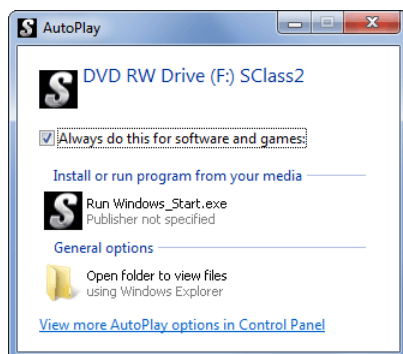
AutoPlay

DVD RW Drive (F:) SClass2

Always do this for software and games:

Install or run program from your media

Run Windows_Start.exe
Publisher not specified

General options

Open folder to view files
using Windows Explorer

View more AutoPlay options in Control Panel